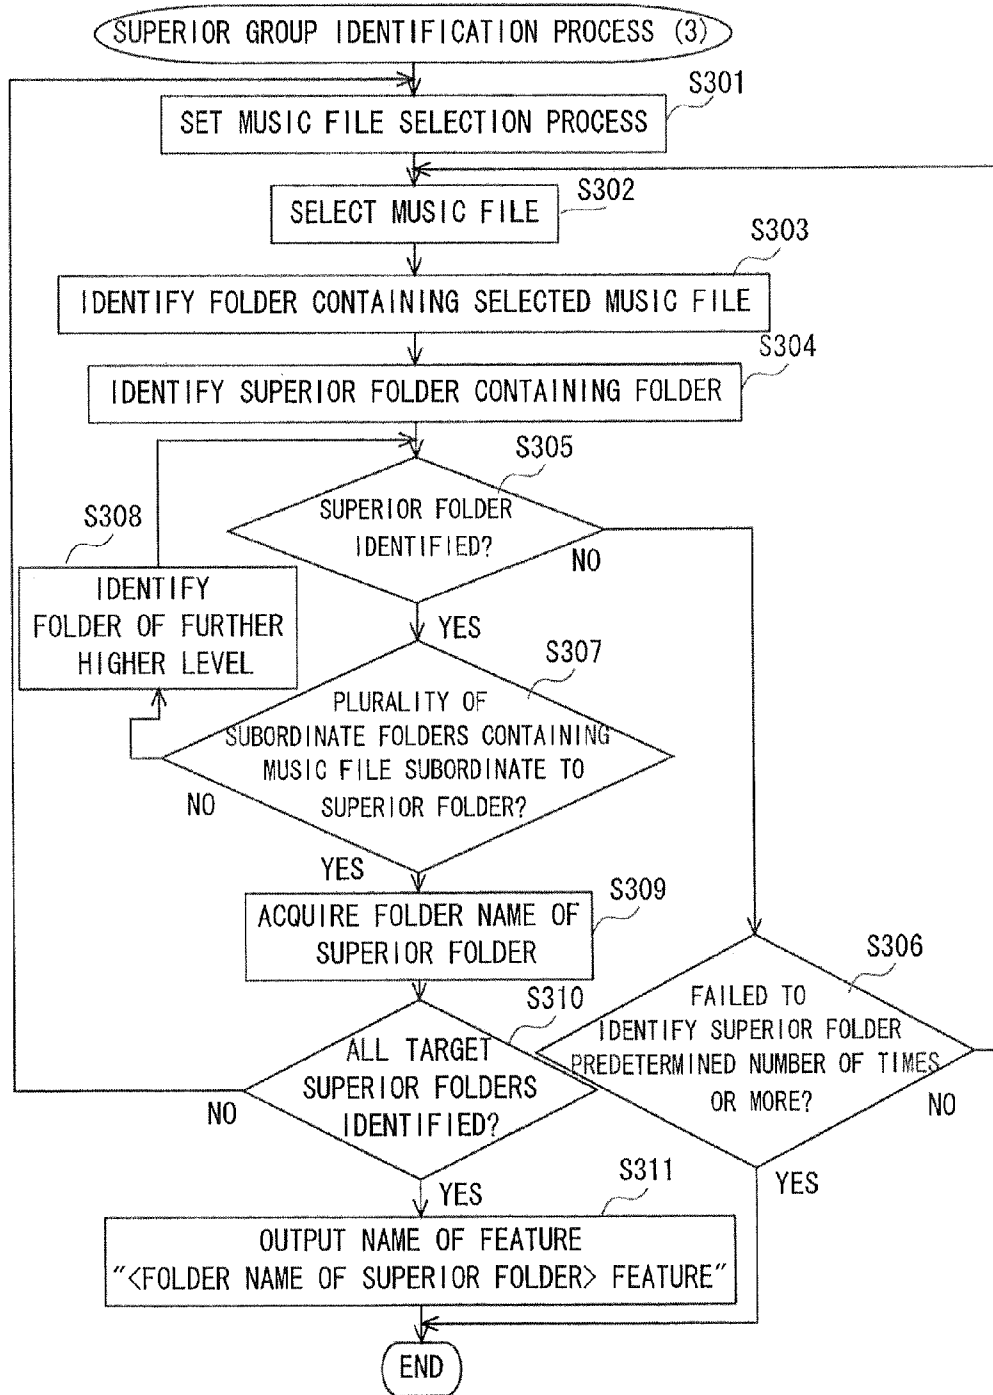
SUPERIOR GROUP IDENTIFICATION PROCESS (3)

S301
SET MUSIC FILE SELECTION PROCESS

S302
SELECT MUSIC FILE

S303
IDENTIFY FOLDER CONTAINING SELECTED MUSIC FILE

S304
IDENTIFY SUPERIOR FOLDER CONTAINING FOLDER

S305
SUPERIOR FOLDER IDENTIFIED?

NO

S308
IDENTIFY FOLDER OF FURTHER HIGHER LEVEL

YES

S307
PLURALITY OF SUBORDINATE FOLDERS CONTAINING MUSIC FILE SUBORDINATE TO SUPERIOR FOLDER?

NO

YES

S309
ACQUIRE FOLDER NAME OF SUPERIOR FOLDER

S306
FAILED TO IDENTIFY SUPERIOR FOLDER PREDETERMINED NUMBER OF TIMES OR MORE?

NO

S310
ALL TARGET SUPERIOR FOLDERS IDENTIFIED?

NO

YES

YES

S311
OUTPUT NAME OF FEATURE "<FOLDER NAME OF SUPERIOR FOLDER> FEATURE"

END